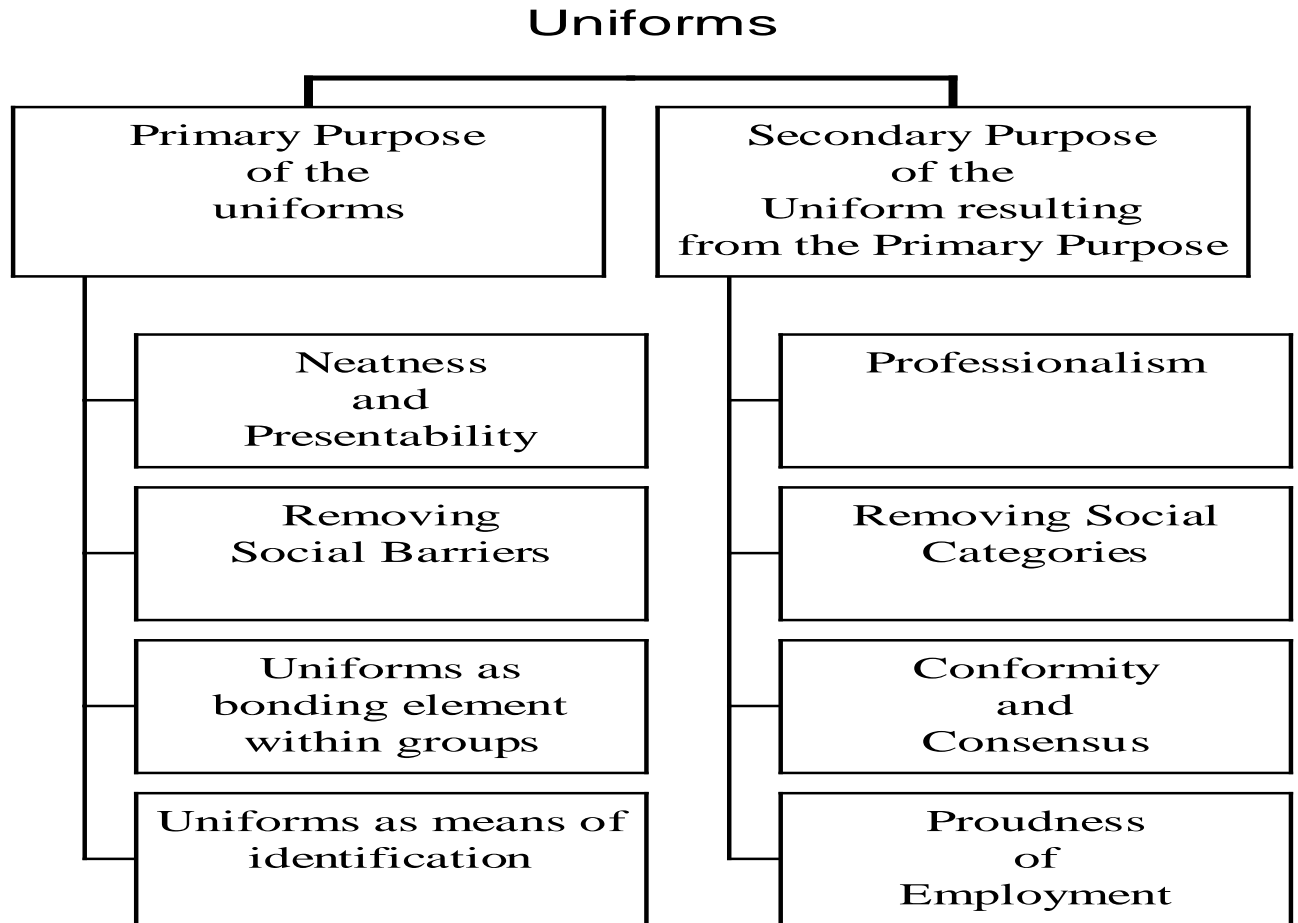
Uniforms

Primary Purpose of the uniforms

Neatness and Presentability

Removing Social Barriers

Uniforms as bonding element within groups

Uniforms as means of identification

Secondary Purpose of the Uniform resulting from the Primary Purpose

Professionalism

Removing Social Categories

Conformity and Consensus

Proudness of Employment